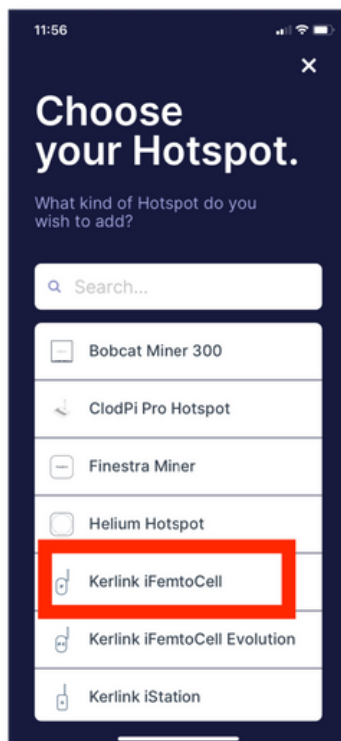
11:56

×

Choose your Hotspot.

What kind of Hotspot do you wish to add?

Search...

Bobcat Miner 300

ClodPi Pro Hotspot

Finestra Miner

Helium Hotspot

Kerlink iFemtoCell

Kerlink iFemtoCell Evolution

Kerlink iStation